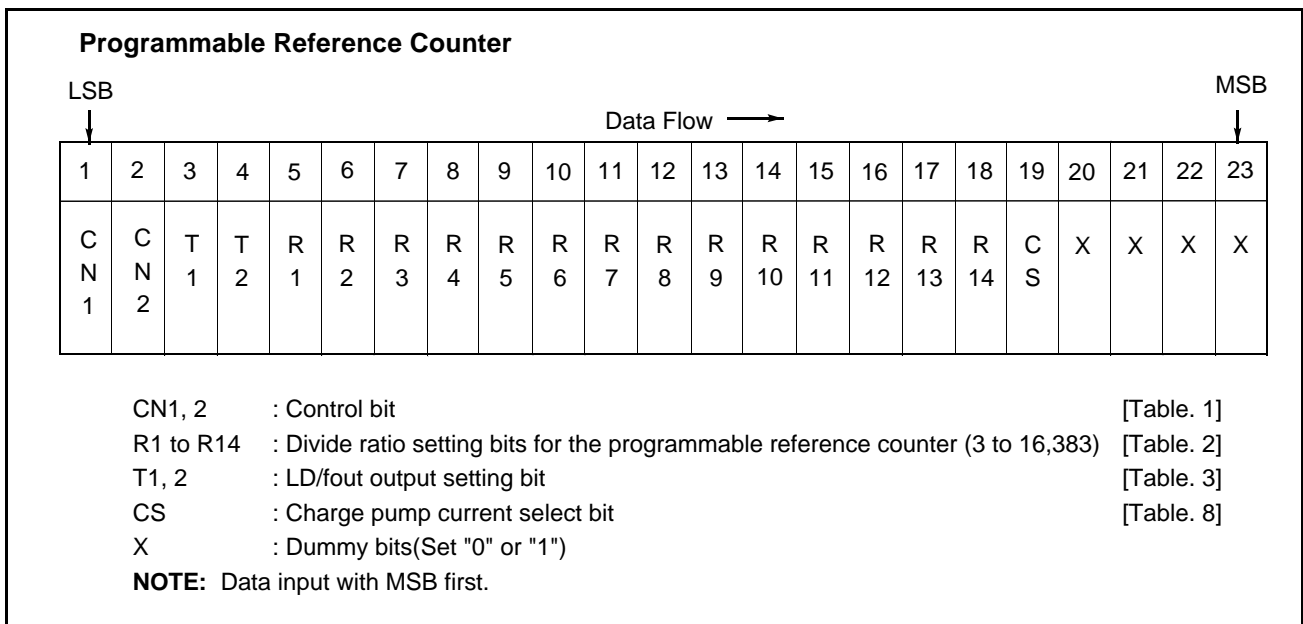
**Programmable Reference Counter**

LSB

MSB

Data Flow

| 1 | 2 | 3 | 4 | 5 | 6 | 7 | 8 | 9 | 10 | 11 | 12 | 13 | 14 | 15 | 16 | 17 | 18 | 19 | 20 | 21 | 22 | 23 |
|---|---|---|---|---|---|---|---|---|---|---|---|---|---|---|---|---|---|---|---|---|---|---|
| CN1 | CN2 | T1 | T2 | R1 | R2 | R3 | R4 | R5 | R6 | R7 | R8 | R9 | R10 | R11 | R12 | R13 | R14 | CS | X | X | X | X |

CN1, 2 : Control bit [Table. 1]
R1 to R14 : Divide ratio setting bits for the programmable reference counter (3 to 16,383) [Table. 2]
T1, 2 : LD/fout output setting bit [Table. 3]
CS : Charge pump current select bit [Table. 8]
X : Dummy bits(Set "0" or "1")
**NOTE:** Data input with MSB first.